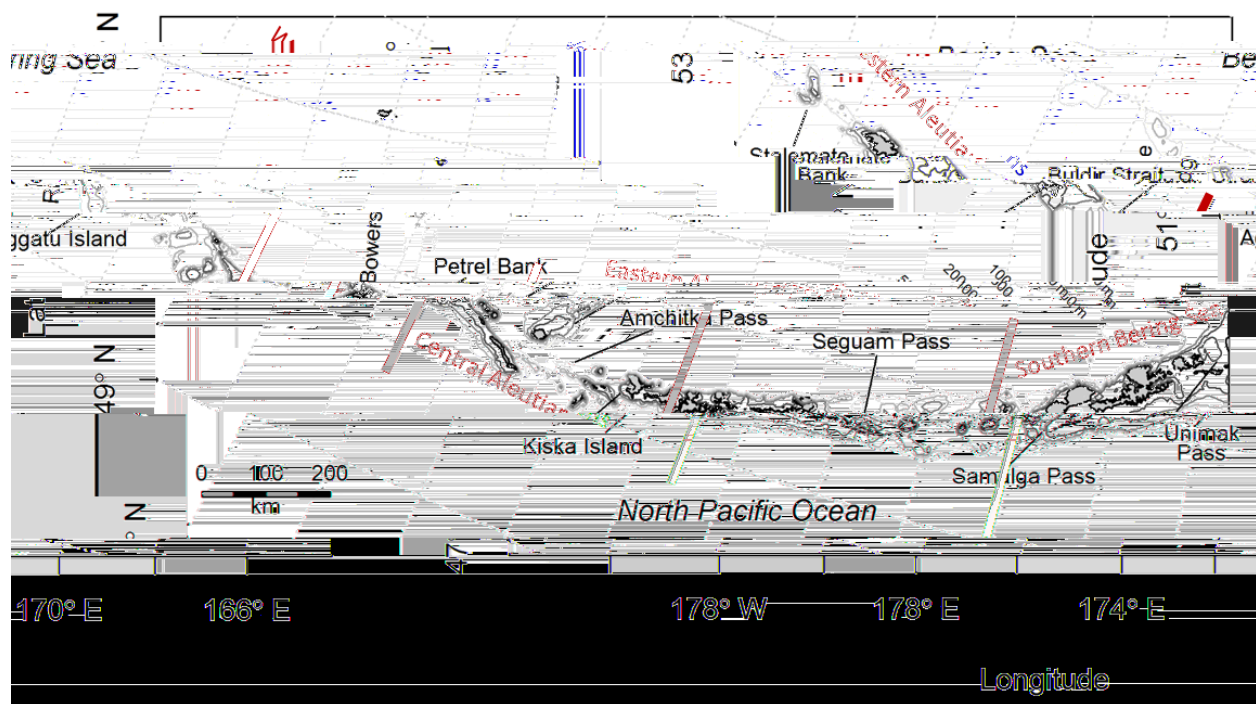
N

ring Sea

53

Stalemate Bank

Western Aleutians

Buldir Strait

Bering Sea

Be

ggatu Island

Bowers

Petrel Bank

Eastern Al

2000

1000

Amchitka Pass

Seguam Pass

Central Aleutians

Southern Bering Sea

Kiska Island

Unimak Pass

Samalga Pass

0 100 200

km

North Pacific Ocean

49° N

47° N

51° N

Latitude

170° E

166° E

178° W

178° E

174° E

Longitude